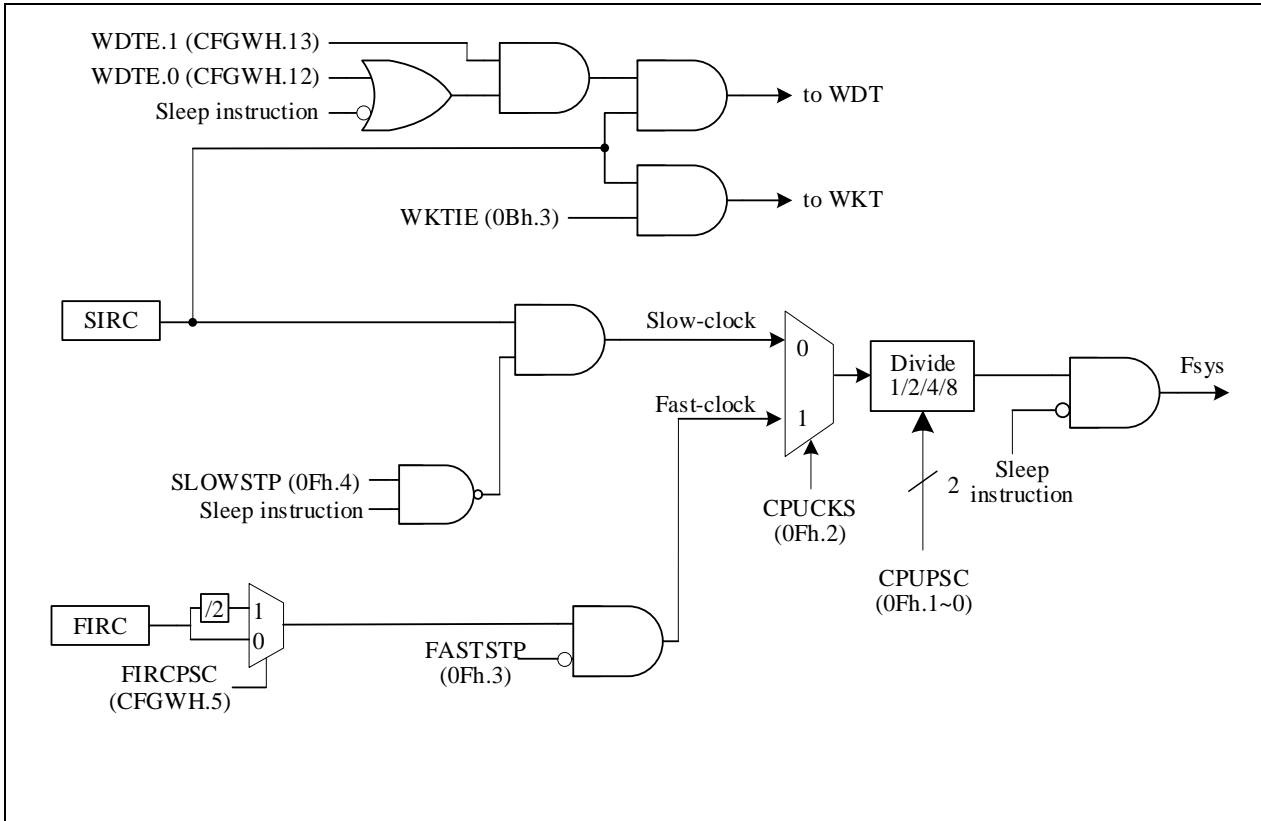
WDTE.1 (CFGWH.13)
WDTE.0 (CFGWH.12)
Sleep instruction
to WDT
WKTIE (0Bh.3)
to WKT
SIRC
Slow-clock
0
1
Fast-clock
Divide
1/2/4/8
Fsys
Sleep
instruction
SLOWSTP (0Fh.4)
Sleep instruction
CPUCKS
(0Fh.2)
2
CPUPSC
(0Fh.1~0)
FIRC
/2
1
0
FIRCPSC
(CFGWH.5)
FASTSTP
(0Fh.3)